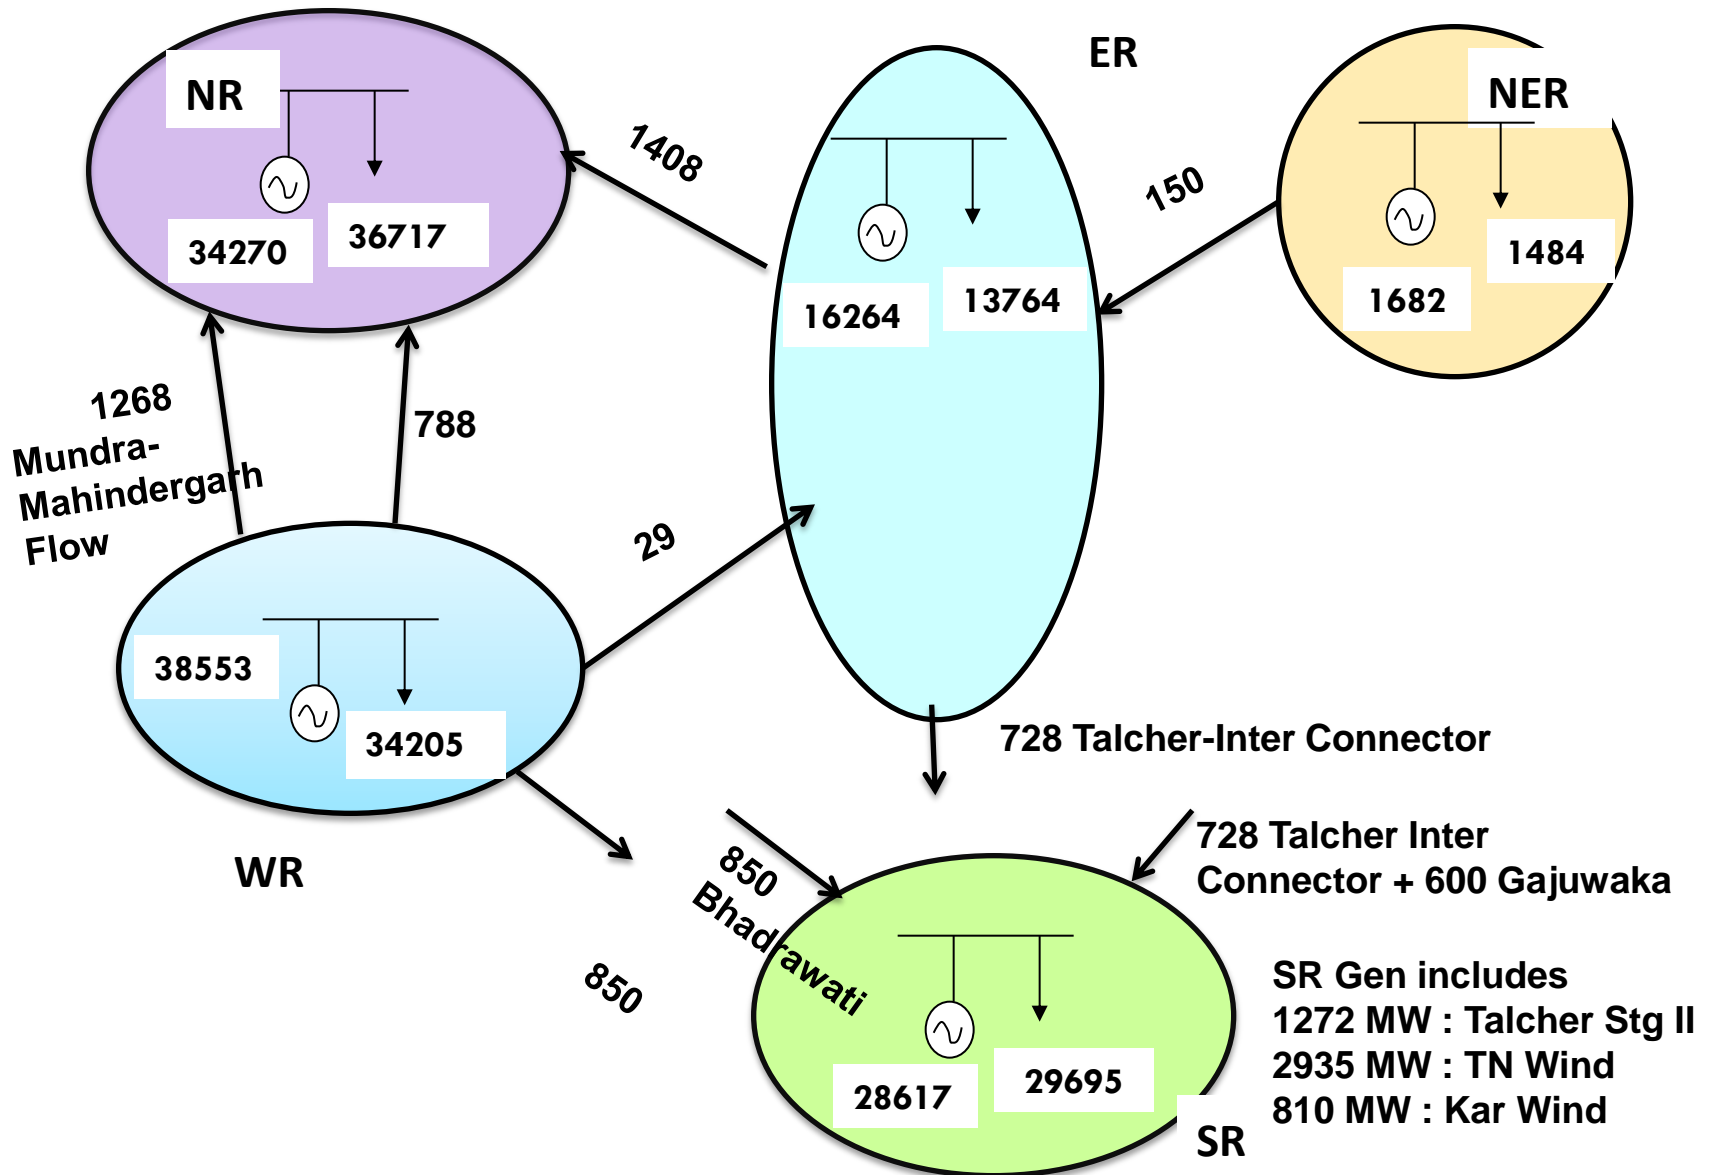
NR

34270

36717

ER

16264

13764

NER

1484

1682

1408

150

1268 Mundra-Mahindergarh Flow

788

29

WR

38553

34205

728 Talcher-Inter Connector

728 Talcher Inter Connector + 600 Gajuwaka

850 Bhadrawati

850

SR Gen includes
1272 MW : Talcher Stg II
2935 MW : TN Wind
810 MW : Kar Wind

28617

29695

SR